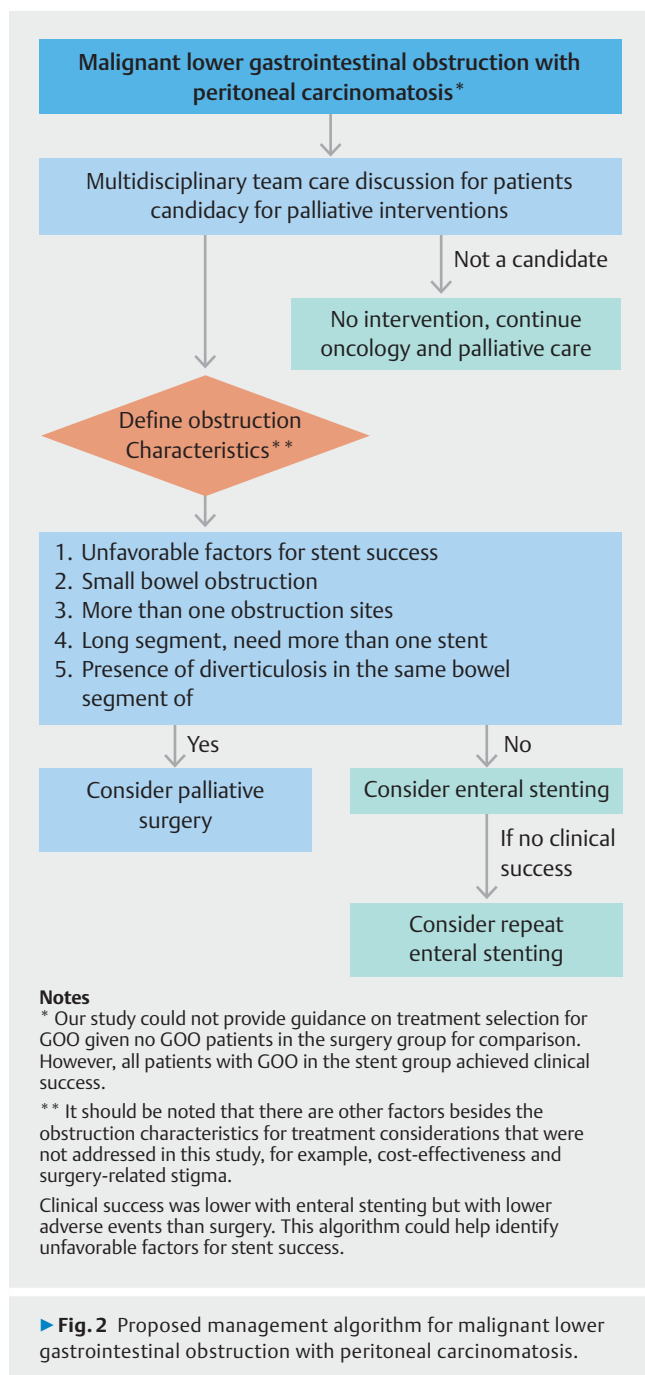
Malignant lower gastrointestinal obstruction with peritoneal carcinomatosis*

Multidisciplinary team care discussion for patients candidacy for palliative interventions

Not a candidate

No intervention, continue oncology and palliative care

Define obstruction Characteristics**

1. Unfavorable factors for stent success
2. Small bowel obstruction
3. More than one obstruction sites
4. Long segment, need more than one stent
5. Presence of diverticulosis in the same bowel segment of

Yes

No

Consider palliative surgery

Consider enteral stenting

If no clinical success

Consider repeat enteral stenting

Notes
* Our study could not provide guidance on treatment selection for GOO given no GOO patients in the surgery group for comparison. However, all patients with GOO in the stent group achieved clinical success.

** It should be noted that there are other factors besides the obstruction characteristics for treatment considerations that were not addressed in this study, for example, cost-effectiveness and surgery-related stigma.

Clinical success was lower with enteral stenting but with lower adverse events than surgery. This algorithm could help identify unfavorable factors for stent success.

▶ Fig. 2 Proposed management algorithm for malignant lower gastrointestinal obstruction with peritoneal carcinomatosis.